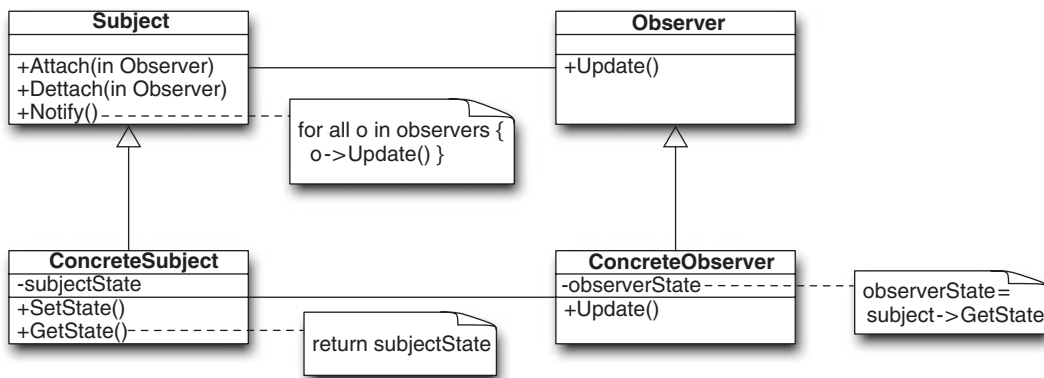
Subject

+Attach(in Observer)
+Dettach(in Observer)
+Notify()

Observer

+Update()

for all o in observers {
o->Update() }

ConcreteSubject

-subjectState

+SetState()
+GetState()

ConcreteObserver

-observerState

+Update()

observerState=
subject->GetState

return subjectState